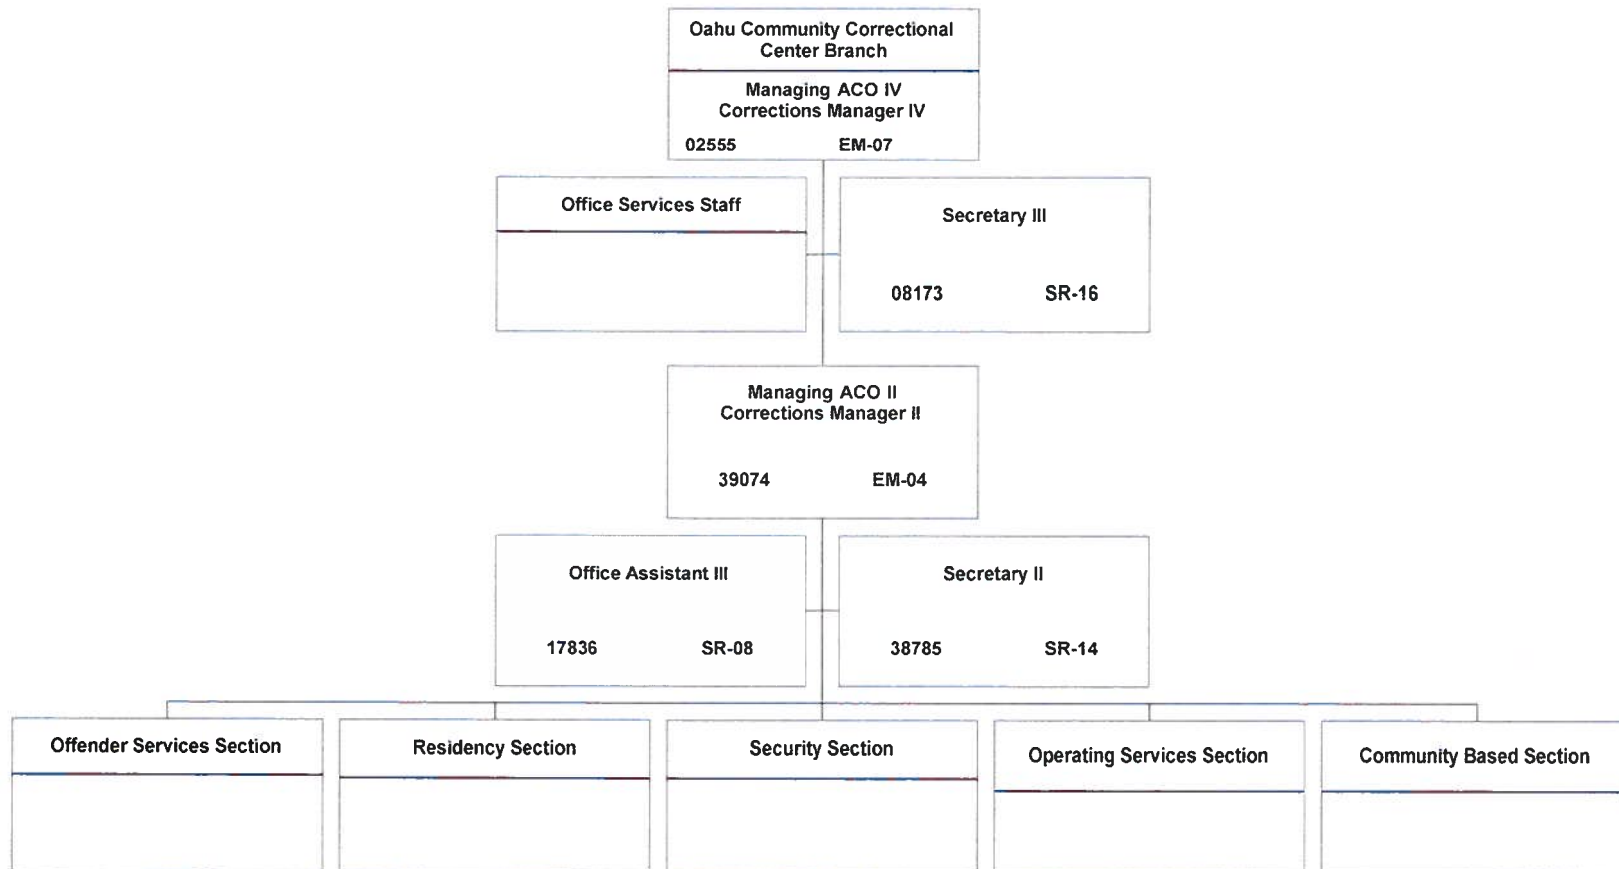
Oahu Community Correctional Center Branch

Managing ACO IV
Corrections Manager IV
02555 EM-07

Office Services Staff

Secretary III
08173 SR-16

Managing ACO II
Corrections Manager II
39074 EM-04

Office Assistant III
17836 SR-08

Secretary II
38785 SR-14

Offender Services Section

Residency Section

Security Section

Operating Services Section

Community Based Section